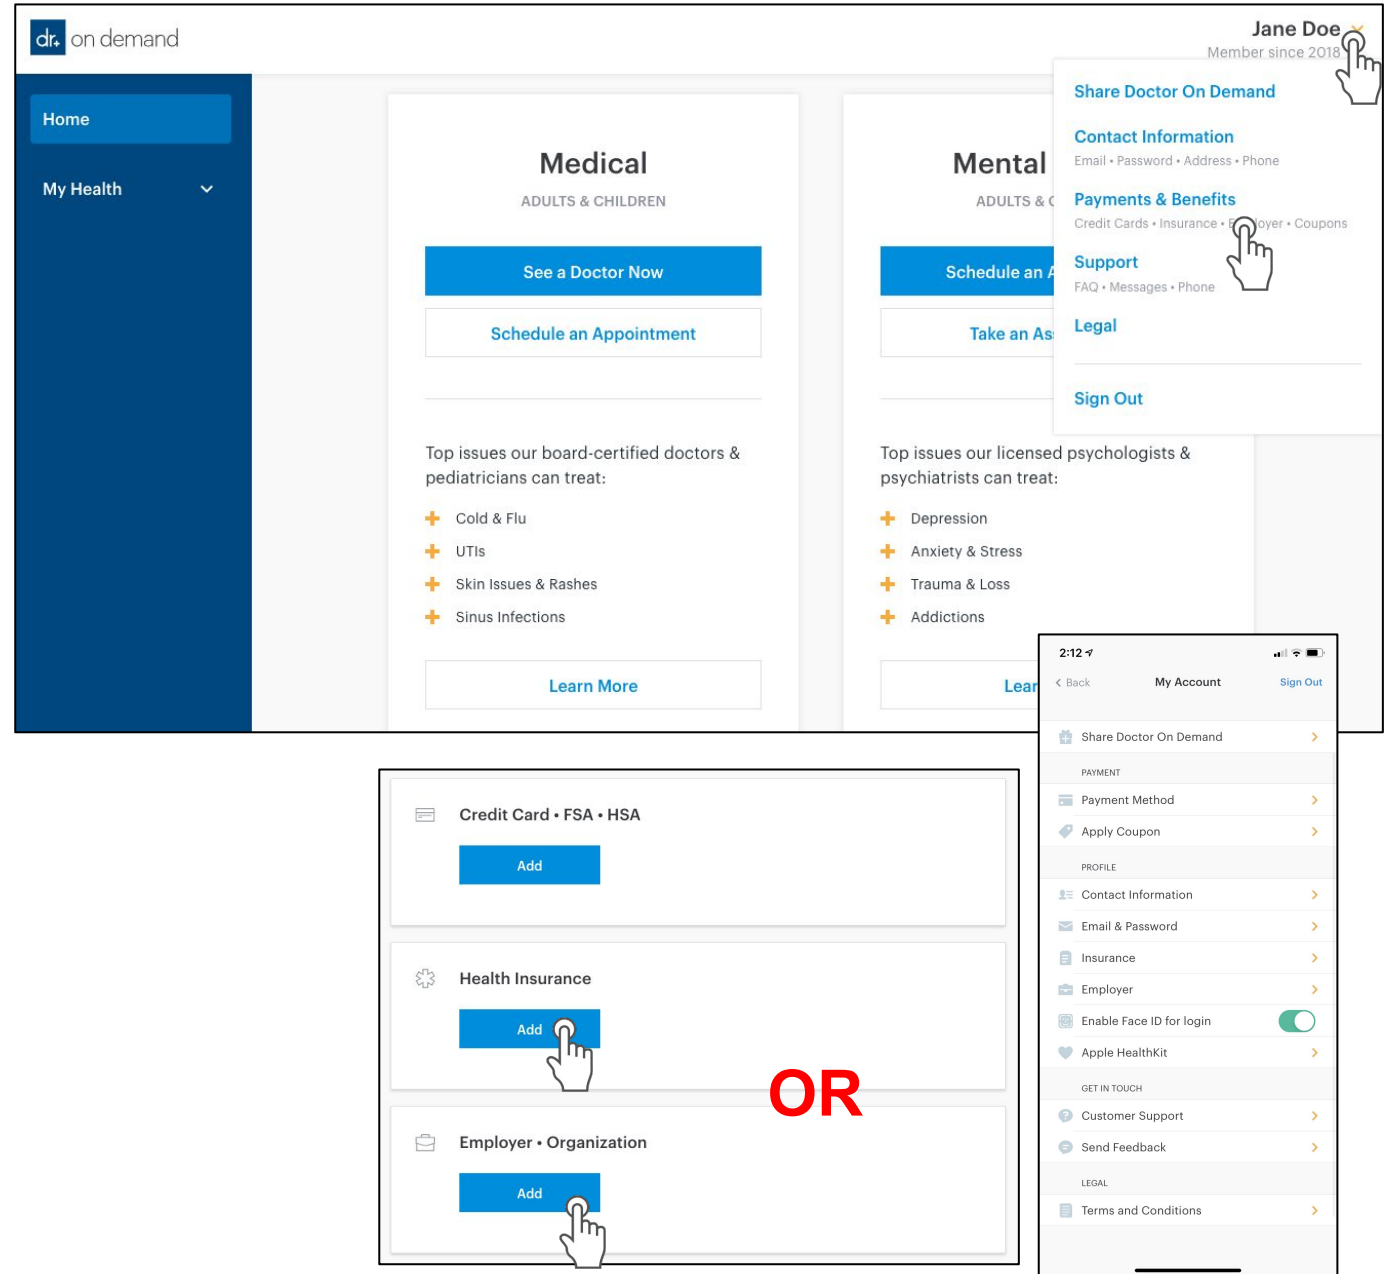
dr. on demand

Jane Doe
Member since 2018

Home

My Health

Medical
ADULTS & CHILDREN

See a Doctor Now

Schedule an Appointment

Top issues our board-certified doctors & pediatricians can treat:

Cold & Flu
UTIs
Skin Issues & Rashes
Sinus Infections

Learn More

Mental
ADULTS & C

Schedule an A

Take an As

Top issues our licensed psychologists & psychiatrists can treat:

Depression
Anxiety & Stress
Trauma & Loss
Addictions

Lear

Share Doctor On Demand

Contact Information
Email • Password • Address • Phone

Payments & Benefits
Credit Cards • Insurance • E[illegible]oyer • Coupons

Support
FAQ • Messages • Phone

Legal

Sign Out

2:12

Back My Account Sign Out

Share Doctor On Demand

PAYMENT
Payment Method
Apply Coupon

PROFILE
Contact Information
Email & Password
Insurance
Employer
Enable Face ID for login
Apple HealthKit

GET IN TOUCH
Customer Support
Send Feedback

LEGAL
Terms and Conditions

Credit Card • FSA • HSA
Add

Health Insurance
Add

Employer • Organization
Add

OR